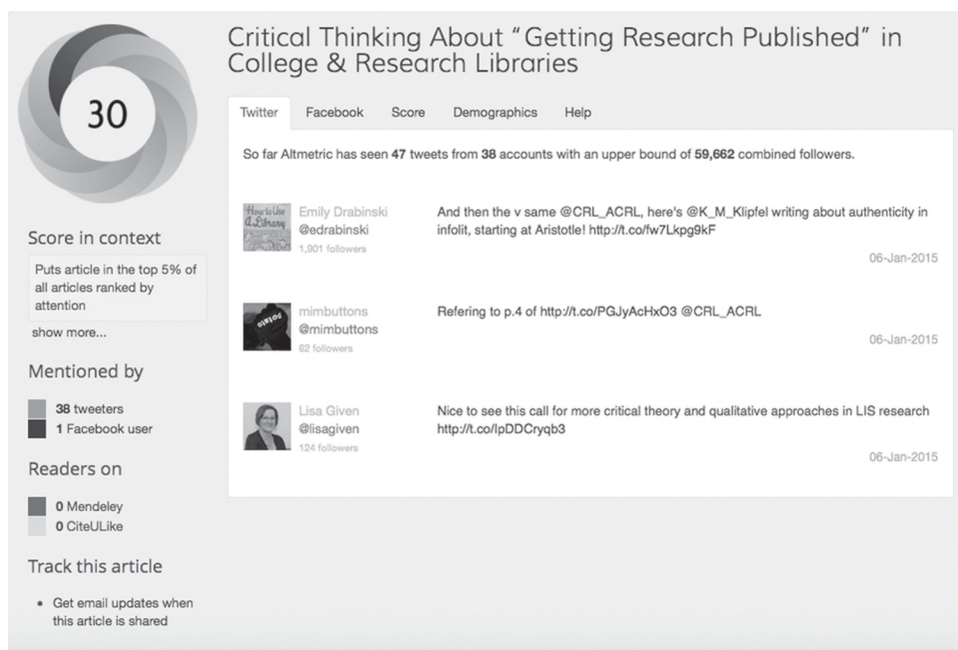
30

Score in context

Puts article in the top 5% of all articles ranked by attention

show more...

Mentioned by

38 tweeters
1 Facebook user

Readers on

0 Mendeley
0 CiteULike

Track this article

- Get email updates when this article is shared

Critical Thinking About "Getting Research Published" in College & Research Libraries

Twitter | Facebook | Score | Demographics | Help

So far Altmetric has seen **47** tweets from **38** accounts with an upper bound of **59,662** combined followers.

How to Use A Library

Emily Drabinski
@edrabinski
1,901 followers

And then the v same @CRL_ACRL, here's @K_M_Klipfel writing about authenticity in infolit, starting at Aristotle! http://t.co/fw7Lkpg9kF

06-Jan-2015

mimbuttons
@mimbuttons
62 followers

Refering to p.4 of http://t.co/PGJyAcHxO3 @CRL_ACRL

06-Jan-2015

Lisa Given
@lisagiven
124 followers

Nice to see this call for more critical theory and qualitative approaches in LIS research http://t.co/IpDDCryqb3

06-Jan-2015